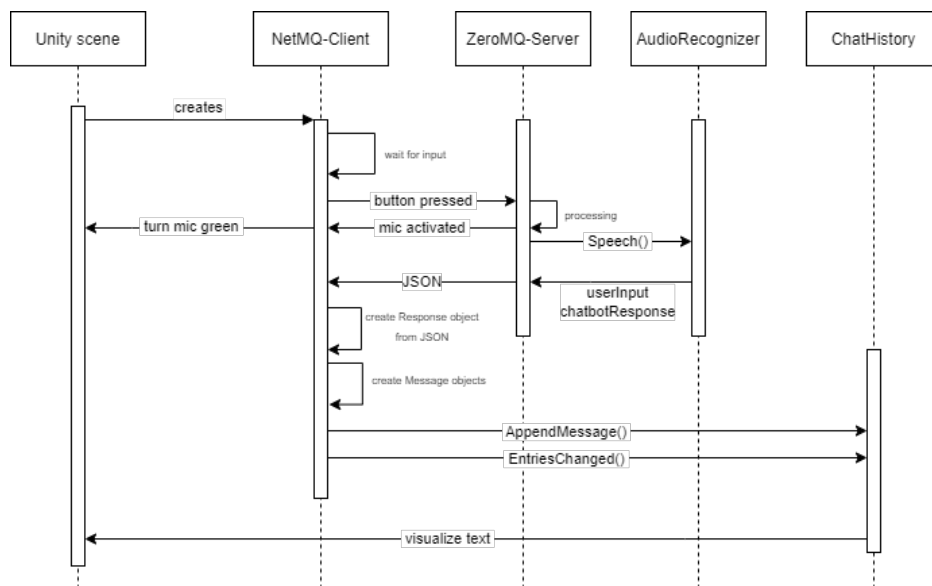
Unity scene

NetMQ-Client

ZeroMQ-Server

AudioRecognizer

ChatHistory

creates

wait for input

button pressed

processing

turn mic green

mic activated

Speech()

JSON

userInput
chatbotResponse

create Response object from JSON

create Message objects

AppendMessage()

EntriesChanged()

visualize text